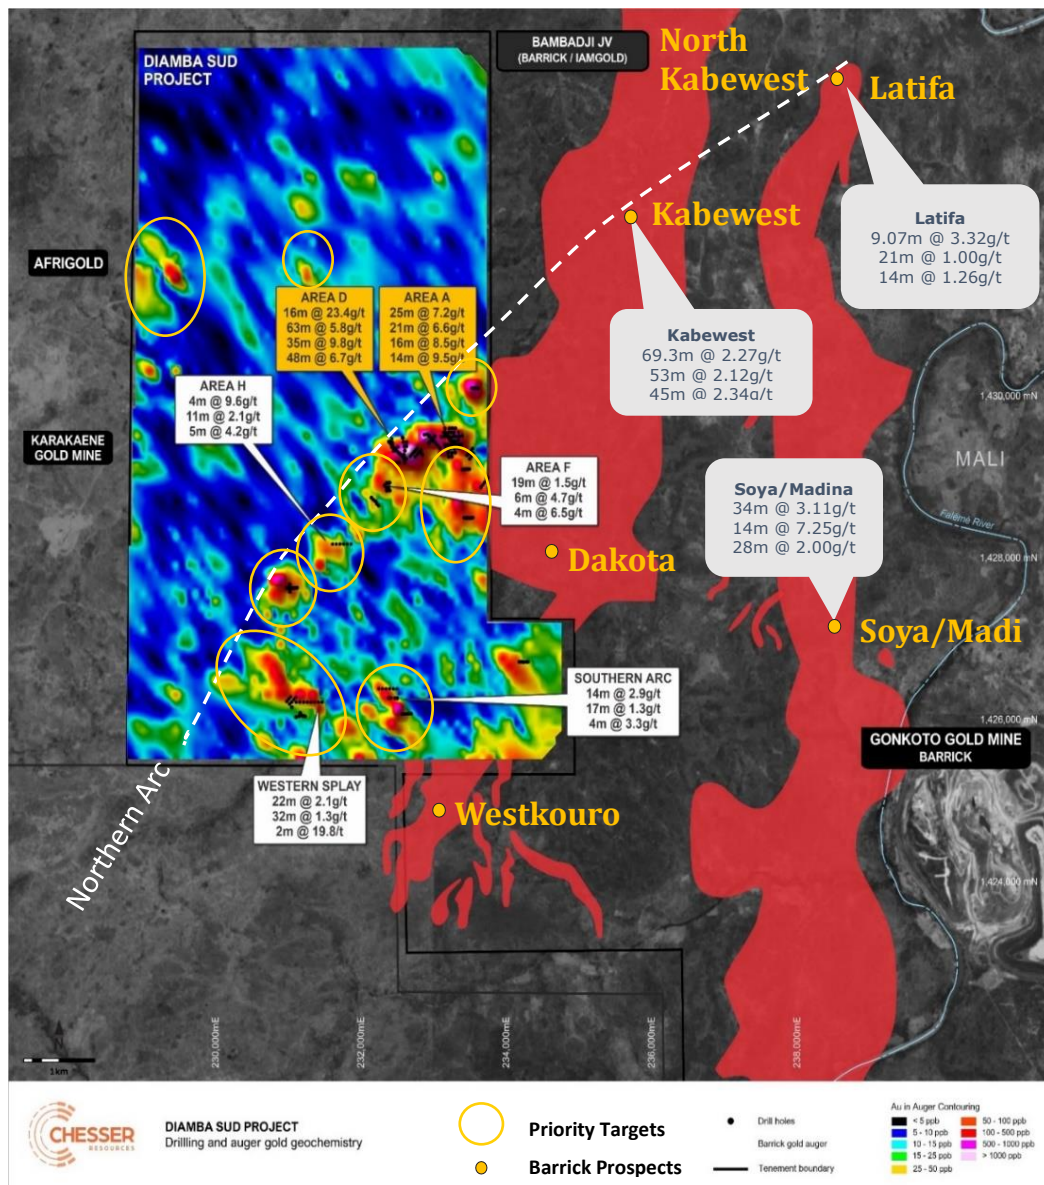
DIAMBA SUD PROJECT

BAMBADJI JV
(BARRICK / IAMGOLD)

North Kabewest

Latifa

AFRIGOLD

Kabewest

Latifa
9.07m @ 3.32g/t
21m @ 1.00g/t
14m @ 1.26g/t

AREA D
16m @ 23.4g/t
63m @ 5.8g/t
35m @ 9.8g/t
48m @ 6.7g/t

AREA A
25m @ 7.2g/t
21m @ 6.6g/t
16m @ 8.5g/t
14m @ 9.5g/t

Kabewest
69.3m @ 2.27g/t
53m @ 2.12g/t
45m @ 2.34g/t

AREA H
4m @ 9.6g/t
11m @ 2.1g/t
5m @ 4.2g/t

KARAKAENE GOLD MINE

1,430,000 mN

MALI

AREA F
19m @ 1.5g/t
6m @ 4.7g/t
4m @ 6.5g/t

Soya/Madina
34m @ 3.11g/t
14m @ 7.25g/t
28m @ 2.00g/t

Falémé River

Dakota

1,428,000 mN

Soya/Madi

SOUTHERN ARC
14m @ 2.9g/t
17m @ 1.3g/t
4m @ 3.3g/t

1,426,000 mN

GONKOTO GOLD MINE
BARRICK

WESTERN SPLAY
22m @ 2.1g/t
32m @ 1.3g/t
2m @ 19.8/t

Westkouro

Northern Arc

1,424,000 mN

N
1km

230,000mE
232,000mE
234,000mE
236,000mE
238,000mE

CHESSER RESOURCES

DIAMBA SUD PROJECT
Drilling and auger gold geochemistry

Priority Targets
Barrick Prospects

Drill holes
Barrick gold auger
Tenement boundary

Au in Auger Contouring
< 5 ppb
5 - 10 ppb
10 - 15 ppb
15 - 25 ppb
25 - 50 ppb
50 - 100 ppb
100 - 500 ppb
500 - 1000 ppb
> 1000 ppb